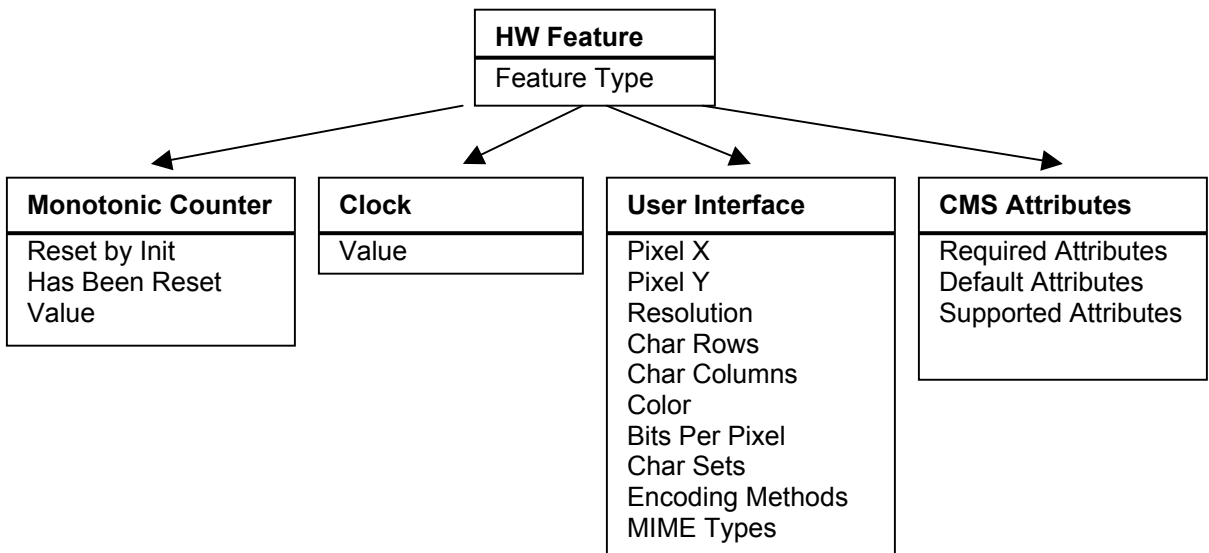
HW Feature
Feature Type

Monotonic Counter
Reset by Init
Has Been Reset
Value

Clock
Value

User Interface
Pixel X
Pixel Y
Resolution
Char Rows
Char Columns
Color
Bits Per Pixel
Char Sets
Encoding Methods
MIME Types

CMS Attributes
Required Attributes
Default Attributes
Supported Attributes